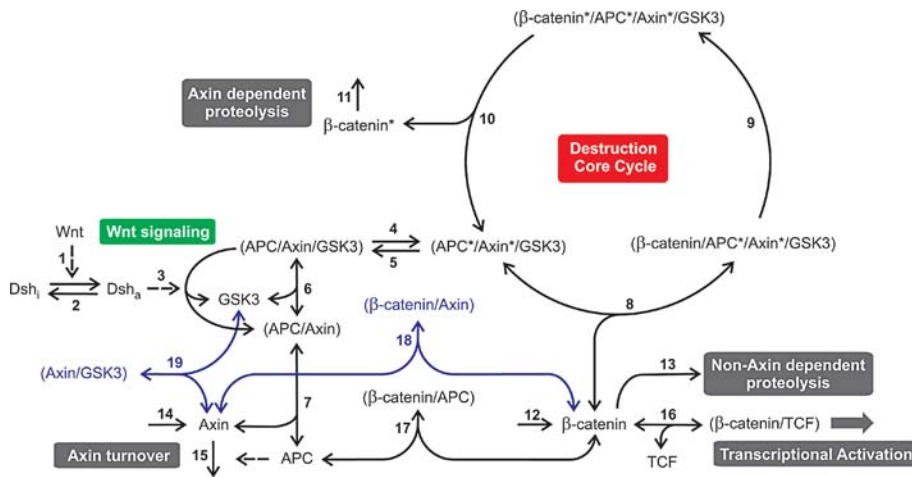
(β-catenin*/APC*/Axin*/GSK3)

Axin dependent proteolysis

11

β-catenin*

10

9

Destruction Core Cycle

Wnt

Wnt signaling

1

$Dsh_i$

2

$Dsh_a$

3

(APC/Axin/GSK3)

4

5

(APC*/Axin*/GSK3)

(β-catenin/APC*/Axin*/GSK3)

GSK3

6

(β-catenin/Axin)

(APC/Axin)

8

18

19

(Axin/GSK3)

13

Non-Axin dependent proteolysis

(β-catenin/APC)

7

14

Axin

12

β-catenin

16

(β-catenin/TCF)

17

Axin turnover

15

APC

TCF

Transcriptional Activation